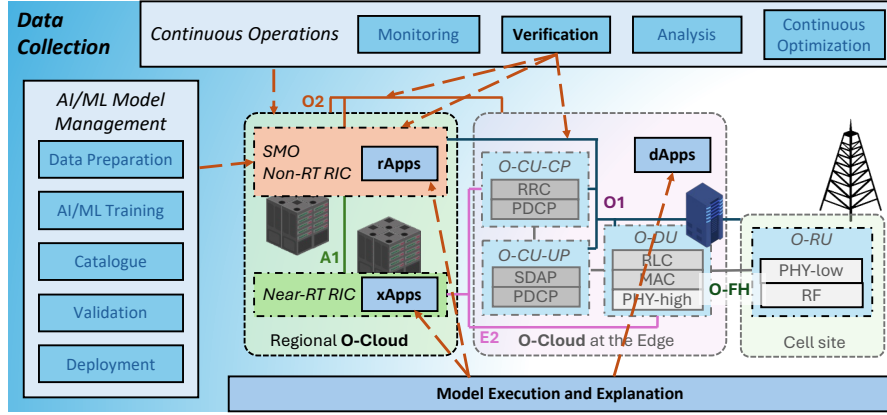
Data Collection

Continuous Operations

Monitoring

Verification

Analysis

Continuous Optimization

AI/ML Model Management

Data Preparation

AI/ML Training

Catalogue

Validation

Deployment

O2

SMO Non-RT RIC

rApps

A1

Near-RT RIC

xApps

Regional O-Cloud

O-CU-CP

RRC

PDCP

O-CU-UP

SDAP

PDCP

dApps

O1

O-DU

RLC

MAC

PHY-high

E2

O-Cloud at the Edge

O-FH

O-RU

PHY-low

RF

Cell site

Model Execution and Explanation